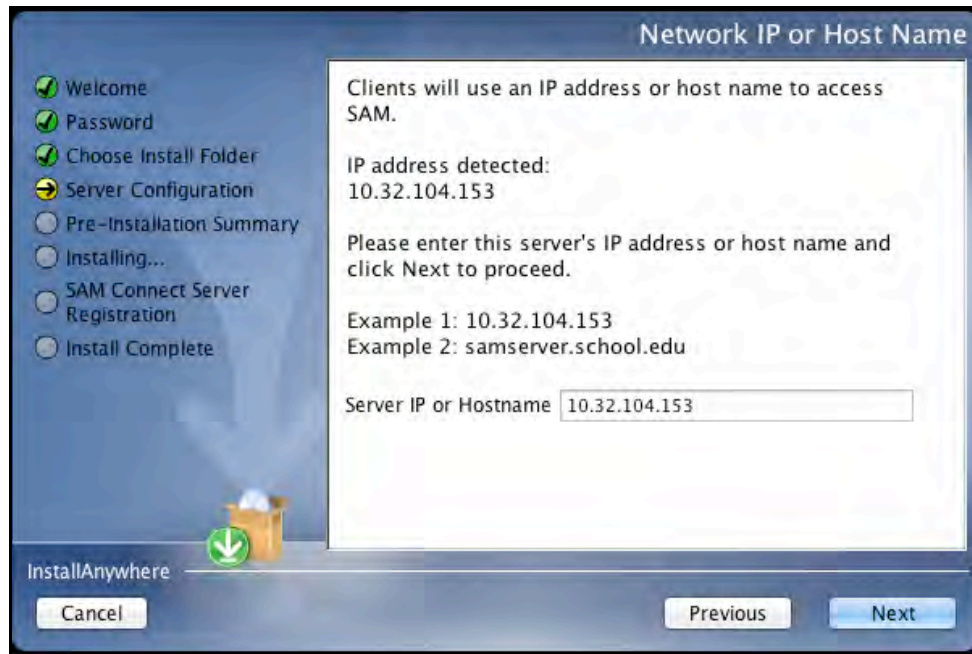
Network IP or Host Name

Welcome
Password
Choose Install Folder
Server Configuration
Pre-Installation Summary
Installing...
SAM Connect Server Registration
Install Complete

Clients will use an IP address or host name to access SAM.

IP address detected:
10.32.104.153

Please enter this server's IP address or host name and click Next to proceed.

Example 1: 10.32.104.153
Example 2: samserver.school.edu

Server IP or Hostname 10.32.104.153

InstallAnywhere

Cancel

Previous

Next